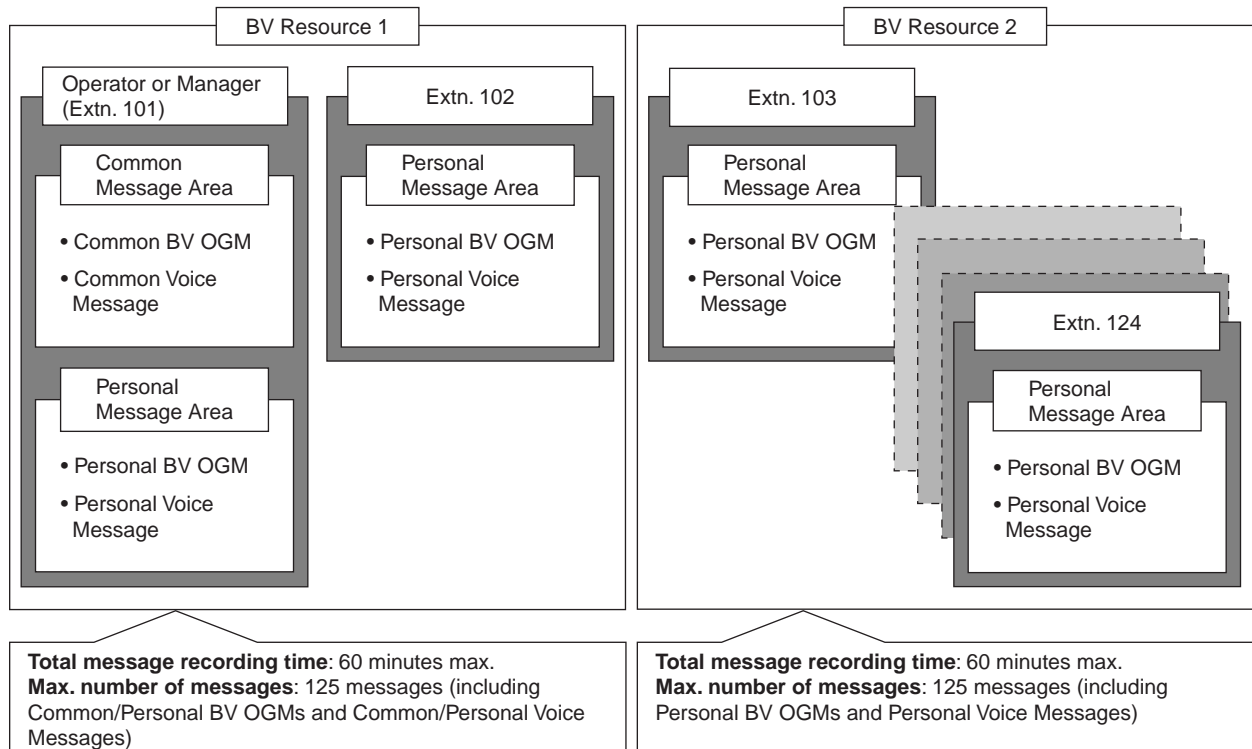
BV Resource 1

Operator or Manager (Extn. 101)

Common Message Area

• Common BV OGM

• Common Voice Message

Personal Message Area

• Personal BV OGM

• Personal Voice Message

Extn. 102

Personal Message Area

• Personal BV OGM

• Personal Voice Message

BV Resource 2

Extn. 103

Personal Message Area

• Personal BV OGM

• Personal Voice Message

Extn. 124

Personal Message Area

• Personal BV OGM

• Personal Voice Message

**Total message recording time**: 60 minutes max.
**Max. number of messages**: 125 messages (including Common/Personal BV OGMs and Common/Personal Voice Messages)

**Total message recording time**: 60 minutes max.
**Max. number of messages**: 125 messages (including Personal BV OGMs and Personal Voice Messages)